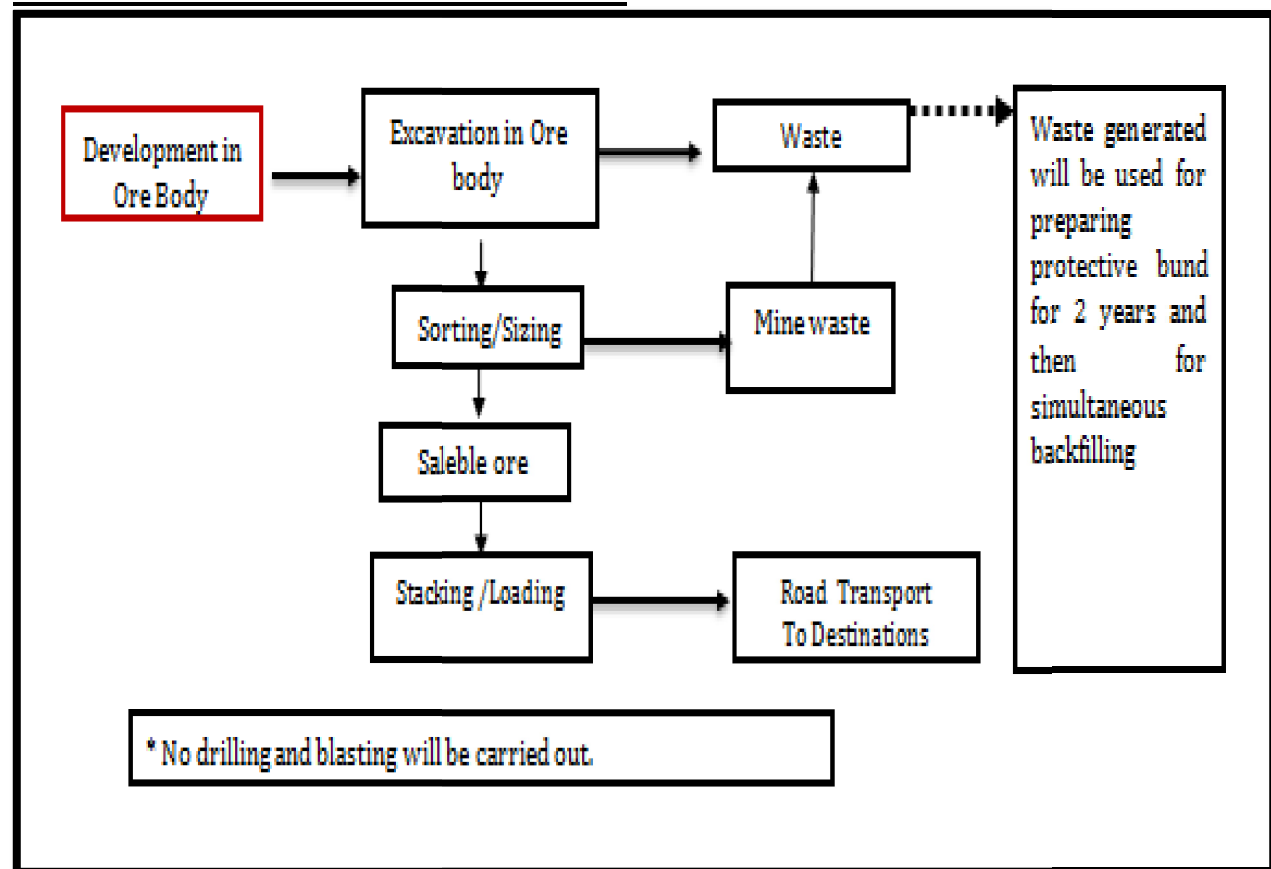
Development in Ore Body

Excavation in Ore body

Waste

Waste generated will be used for preparing protective bund for 2 years and then for simultaneous backfilling

Sorting/Sizing

Mine waste

Saleble ore

Stacking /Loading

Road Transport To Destinations

* No drilling and blasting will be carried out.